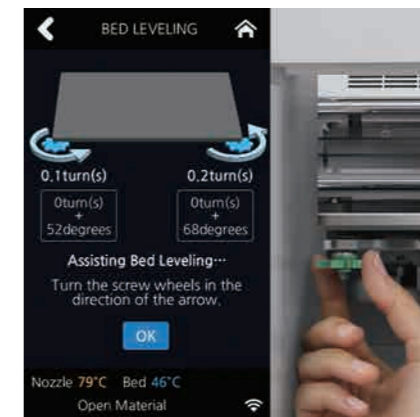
BED LEVELING

0.1turn(s)

0.2turn(s)

0turn(s) + 52degrees

0turn(s) + 68degrees

Assisting Bed Leveling···

Turn the screw wheels in the direction of the arrow.

OK

Nozzle 79°C Bed 46°C

Open Material